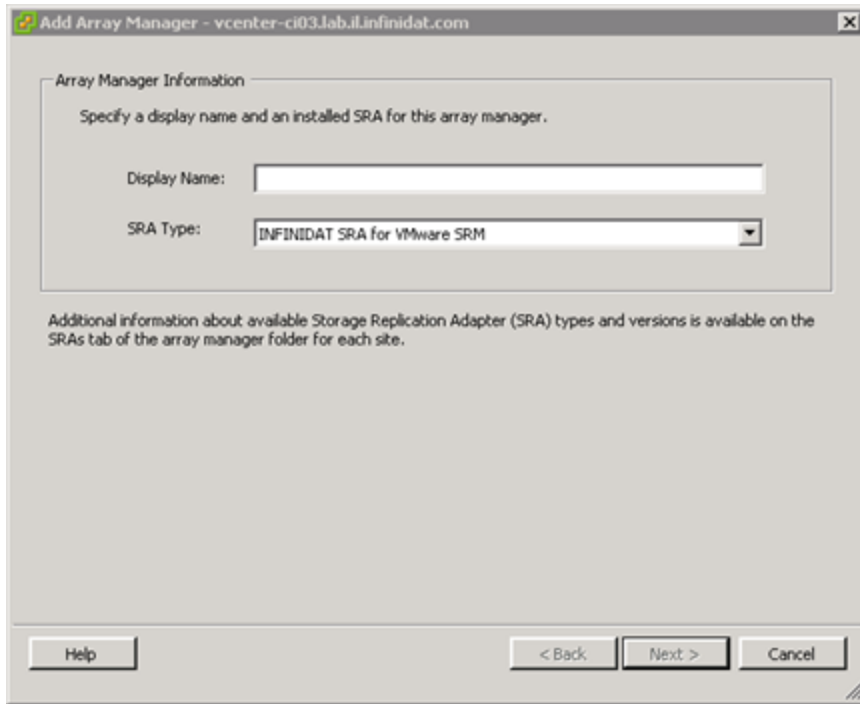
Add Array Manager - vcenter-ci03.lab.il.infinidat.com

Array Manager Information

Specify a display name and an installed SRA for this array manager.

Display Name:

SRA Type: INFINIDAT SRA for VMware SRM

Additional information about available Storage Replication Adapter (SRA) types and versions is available on the SRAs tab of the array manager folder for each site.

Help

< Back

Next >

Cancel